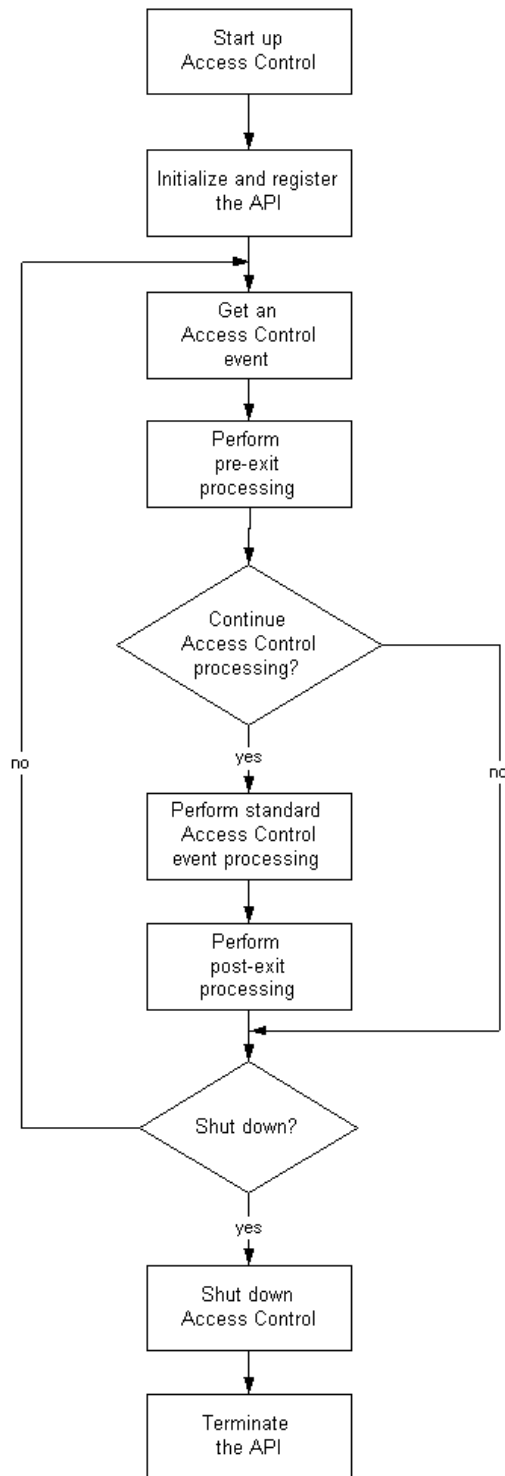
Start up Access Control

Initialize and register the API

Get an Access Control event

Perform pre-exit processing

Continue Access Control processing?

yes

no

no

Perform standard Access Control event processing

Perform post-exit processing

Shut down?

yes

Shut down Access Control

Terminate the API